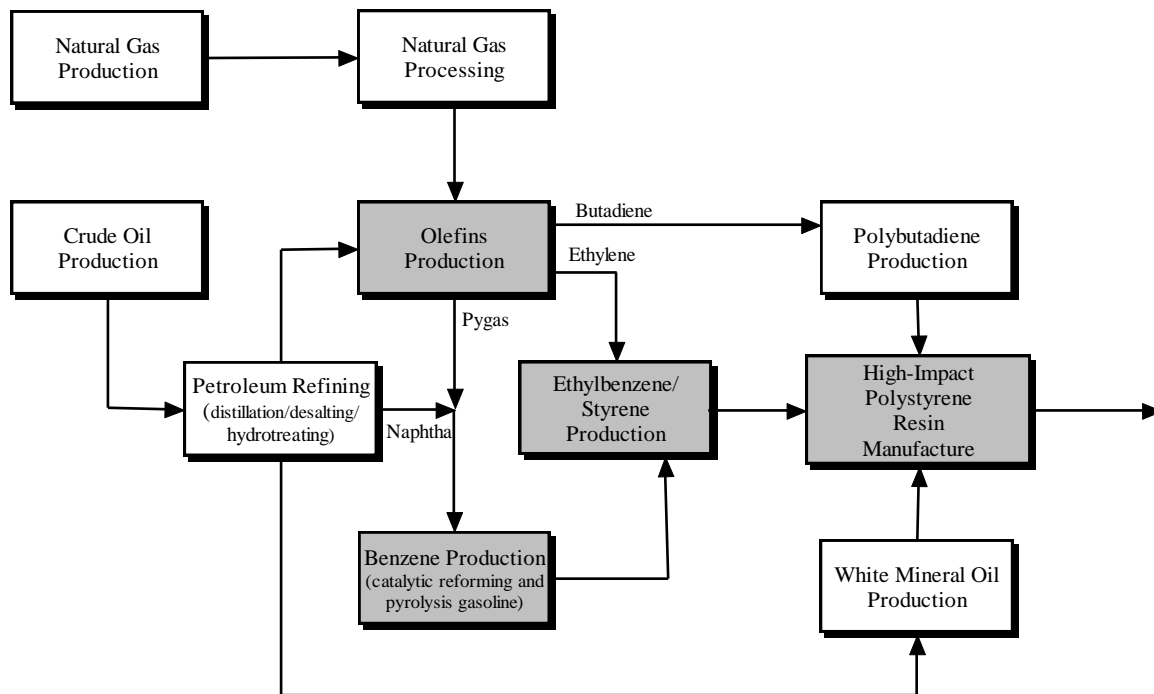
Natural Gas Production

Natural Gas Processing

Crude Oil Production

Olefins Production

Butadiene

Ethylene

Polybutadiene Production

Pygas

Petroleum Refining (distillation/desalting/ hydrotreating)

Naphtha

Ethylbenzene/ Styrene Production

High-Impact Polystyrene Resin Manufacture

Benzene Production (catalytic reforming and pyrolysis gasoline)

White Mineral Oil Production